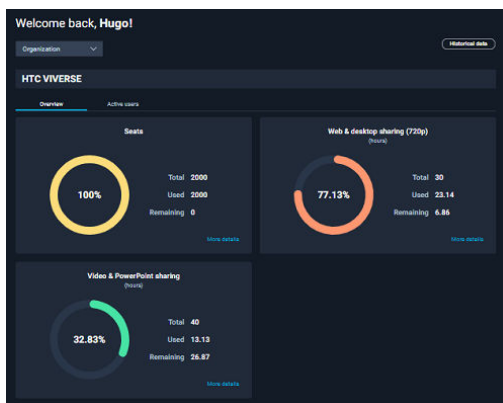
Welcome back, Hugo!

Organization

Historical data

HTC VIVERSE

Overview

Active users

Seats

100%

Total 2000

Used 2000

Remaining 0

More details

Web & desktop sharing (720p)

(hours)

77.13%

Total 30

Used 23.14

Remaining 6.86

More details

Video & PowerPoint sharing

(hours)

32.83%

Total 40

Used 13.13

Remaining 26.87

More details